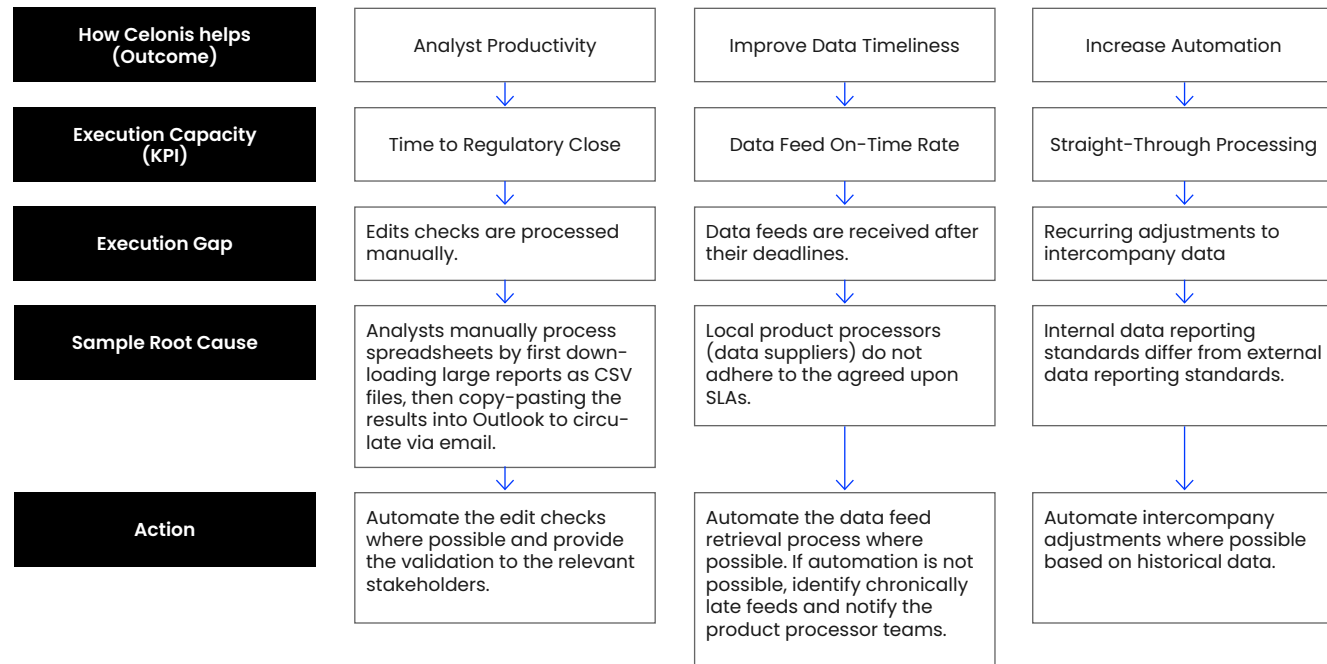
How Celonis helps (Outcome)

Analyst Productivity

Improve Data Timeliness

Increase Automation

Execution Capacity (KPI)

Time to Regulatory Close

Data Feed On-Time Rate

Straight-Through Processing

Execution Gap

Edits checks are processed manually.

Data feeds are received after their deadlines.

Recurring adjustments to intercompany data

Sample Root Cause

Analysts manually process spreadsheets by first downloading large reports as CSV files, then copy-pasting the results into Outlook to circulate via email.

Local product processors (data suppliers) do not adhere to the agreed upon SLAs.

Internal data reporting standards differ from external data reporting standards.

Action

Automate the edit checks where possible and provide the validation to the relevant stakeholders.

Automate the data feed retrieval process where possible. If automation is not possible, identify chronically late feeds and notify the product processor teams.

Automate intercompany adjustments where possible based on historical data.